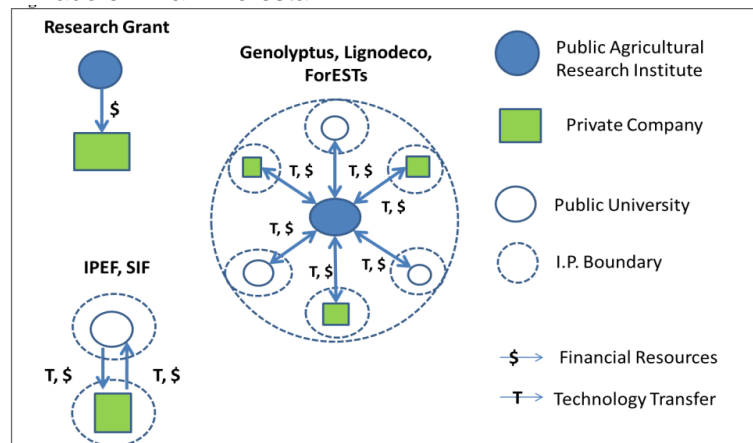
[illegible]

Research Grant

$

Genolyptus, Lignodeco, ForESTs

T, $

T, $

T, $

T, $

T, $

T, $

IPEF, SIF

T, $

T, $

Public Agricultural Research Institute

Private Company

Public University

I.P. Boundary

$ Financial Resources

T Technology Transfer